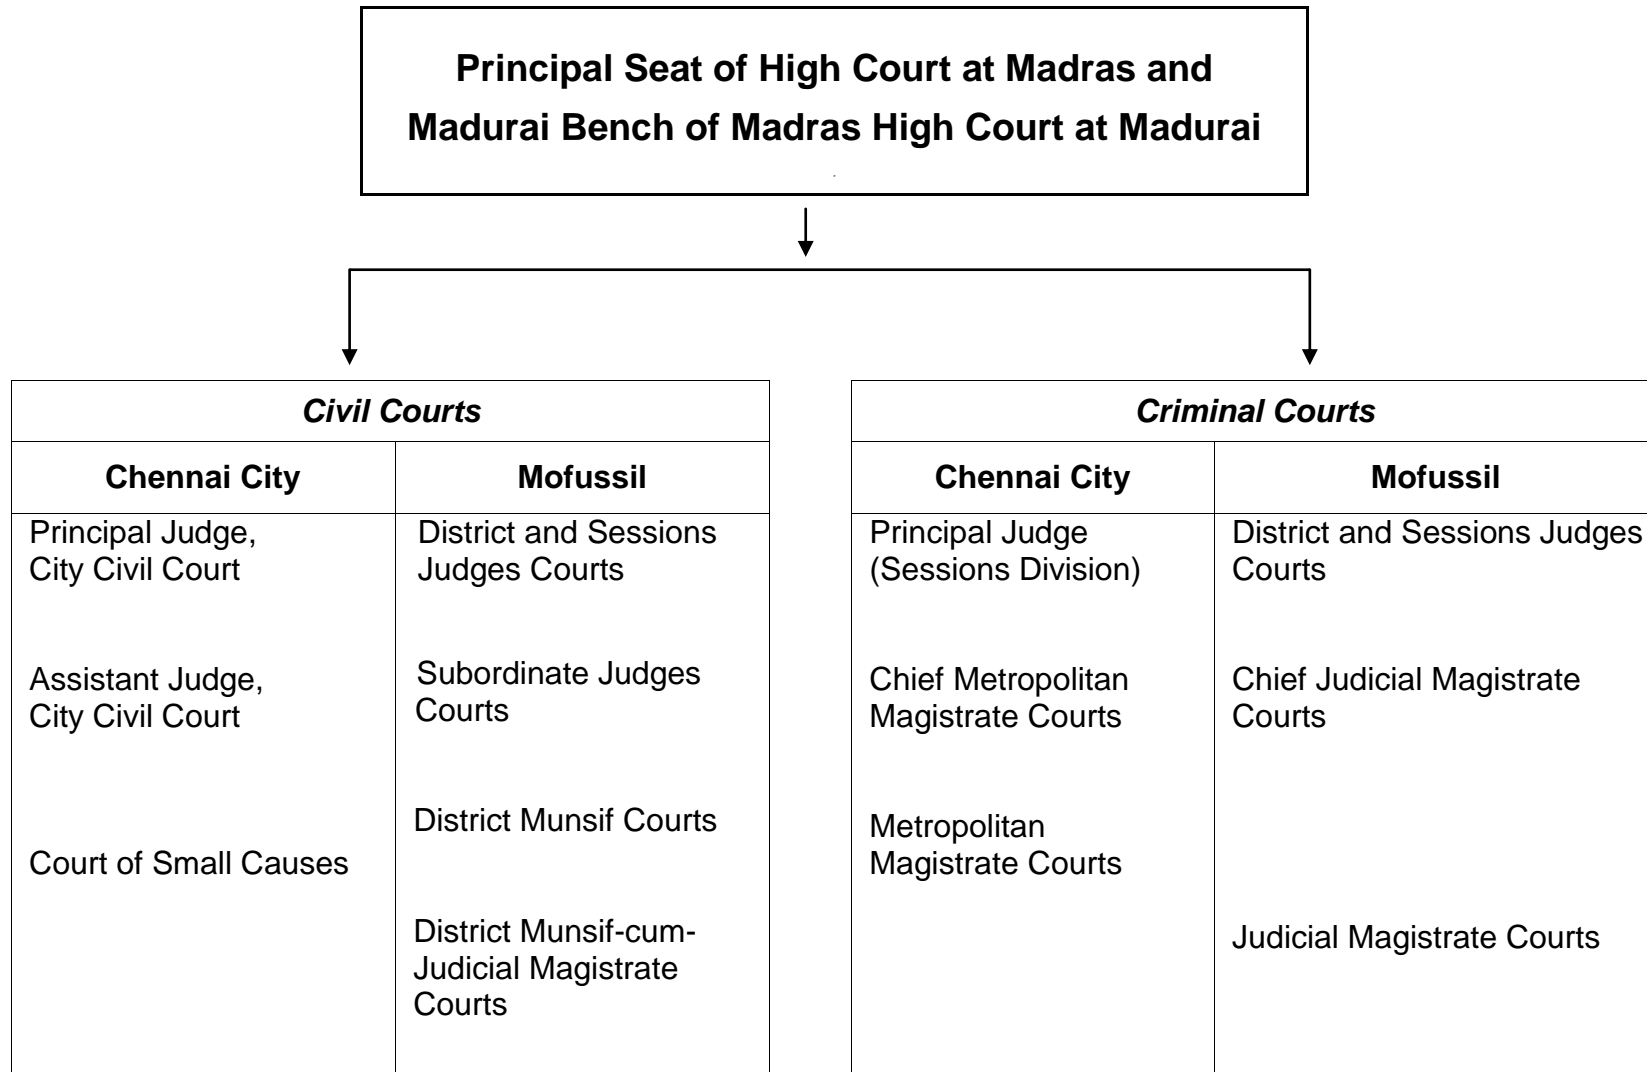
Principal Seat of High Court at Madras and Madurai Bench of Madras High Court at Madurai

| Civil Courts | |
|---|---|
| Chennai City | Mofussil |
| Principal Judge, City Civil Court | District and Sessions Judges Courts |
| Assistant Judge, City Civil Court | Subordinate Judges Courts |
| Court of Small Causes | District Munsif Courts |
| | District Munsif-cum-Judicial Magistrate Courts |

| Criminal Courts | |
|---|---|
| Chennai City | Mofussil |
| Principal Judge (Sessions Division) | District and Sessions Judges Courts |
| Chief Metropolitan Magistrate Courts | Chief Judicial Magistrate Courts |
| Metropolitan Magistrate Courts | |
| | Judicial Magistrate Courts |